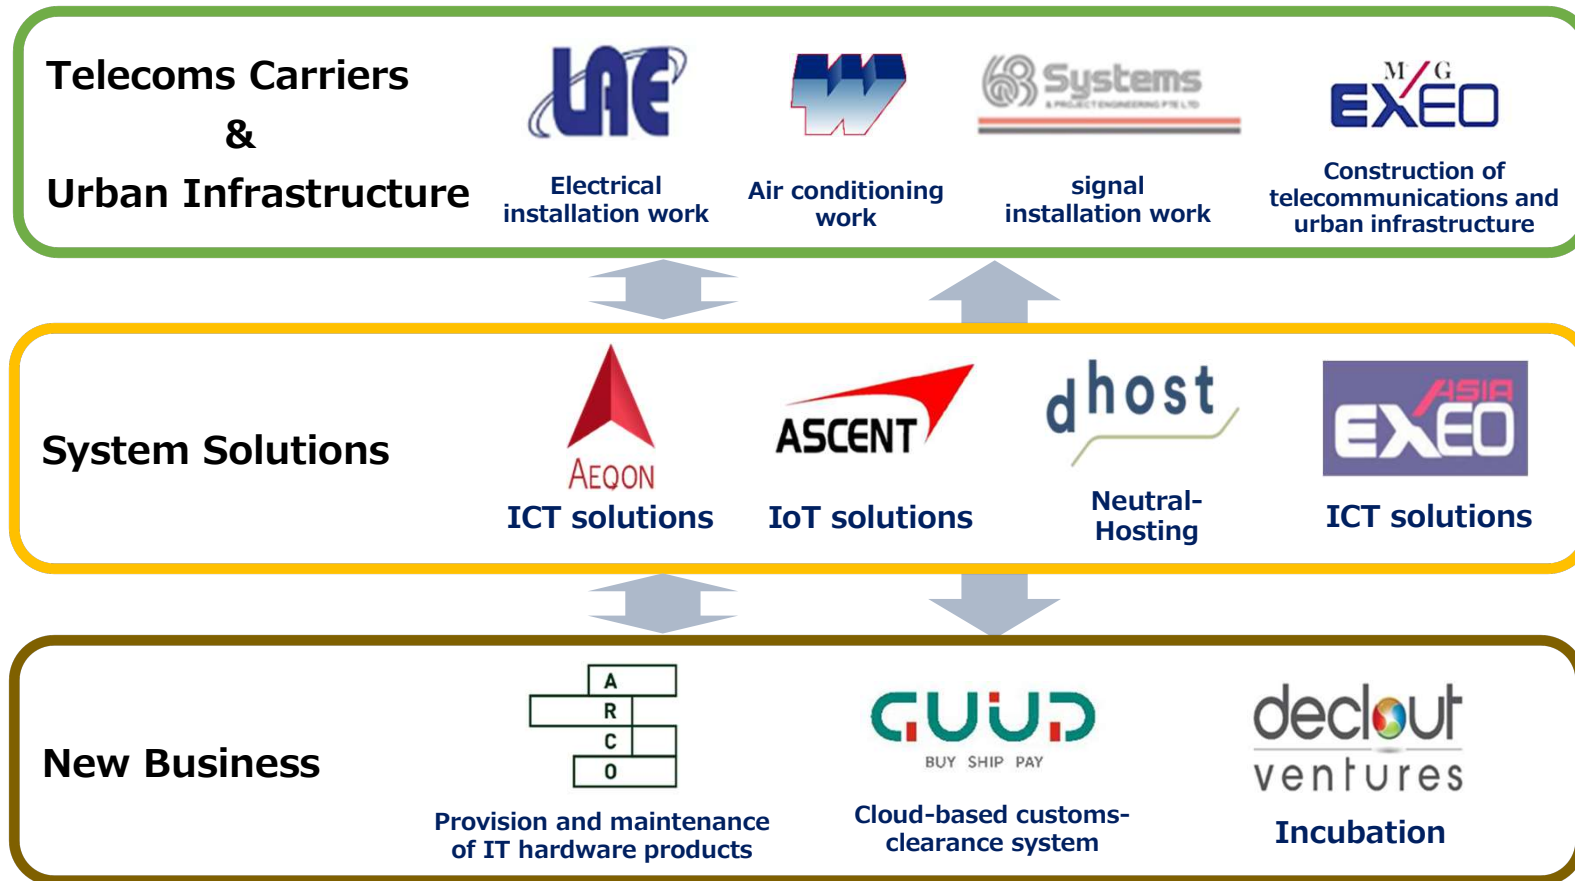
Telecoms Carriers
&
Urban Infrastructure

LAE
Electrical installation work

Air conditioning work

Systems
signal installation work

M/G EXEO
Construction of telecommunications and urban infrastructure

System Solutions

AEQON
ICT solutions

ASCENT
IoT solutions

dhost
Neutral-Hosting

ASIA EXEO
ICT solutions

New Business

A
R
C
O
Provision and maintenance of IT hardware products

GUUD
BUY SHIP PAY
Cloud-based customs-clearance system

declout ventures
Incubation